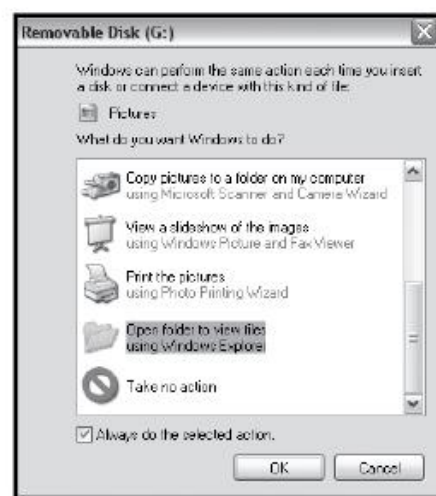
Removable Disk (G:)

Windows can perform the same action each time you insert a disk or connect a device with this kind of file:

Pictures

What do you want Windows to do?

Copy pictures to a folder on my computer
using Microsoft Scanner and Camera Wizard

View a slideshow of the images
using Windows Picture and Fax Viewer

Print the pictures
using Photo Printing Wizard

Open folder to view files
using Windows Explorer

Take no action

Always do the selected action.

OK Cancel